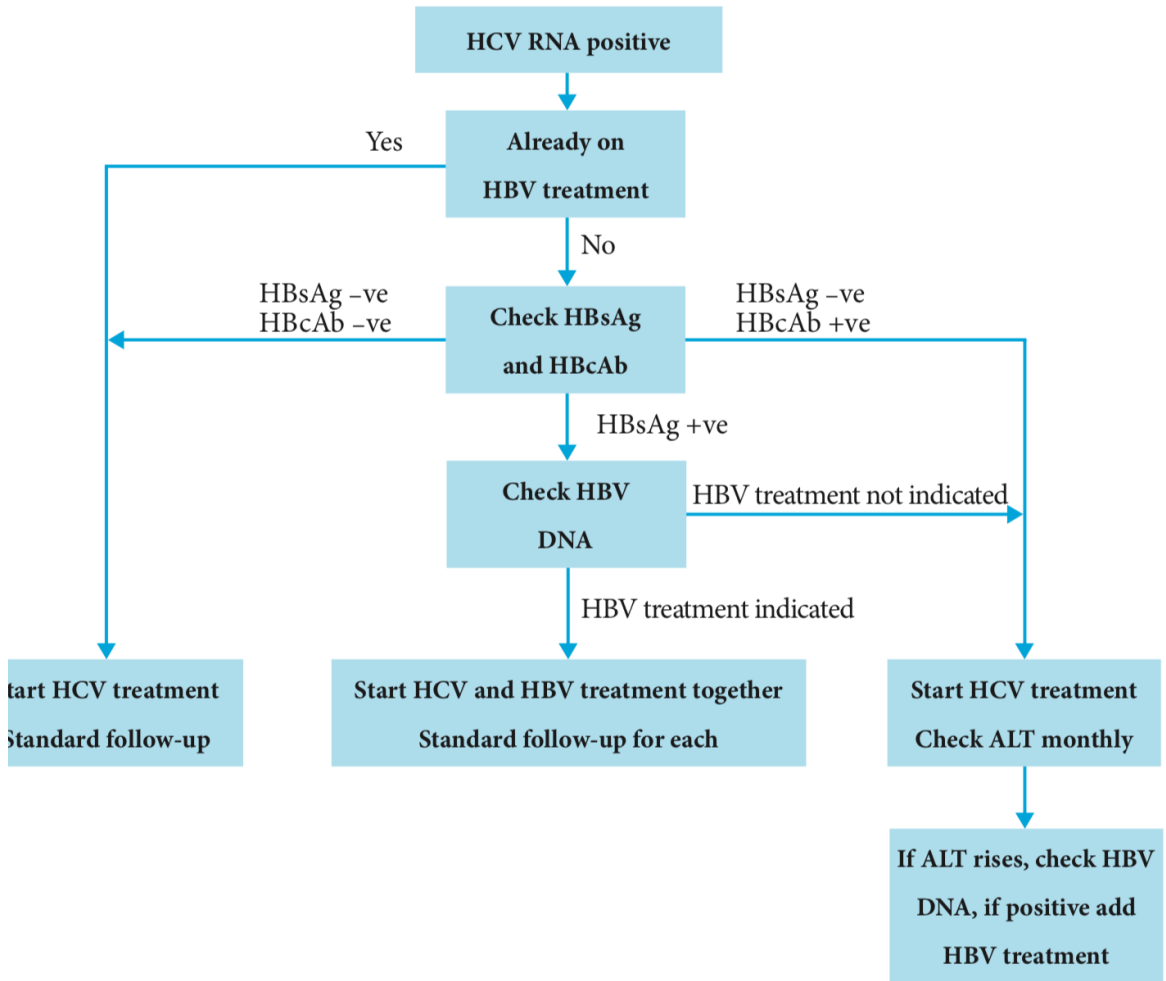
HCV RNA positive

Yes

Already on HBV treatment

No

HBsAg –ve
HBcAb –ve

Check HBsAg and HBcAb

HBsAg –ve
HBcAb +ve

HBsAg +ve

Check HBV DNA

HBV treatment not indicated

HBV treatment indicated

tart HCV treatment
Standard follow-up

Start HCV and HBV treatment together
Standard follow-up for each

Start HCV treatment
Check ALT monthly

If ALT rises, check HBV DNA, if positive add HBV treatment